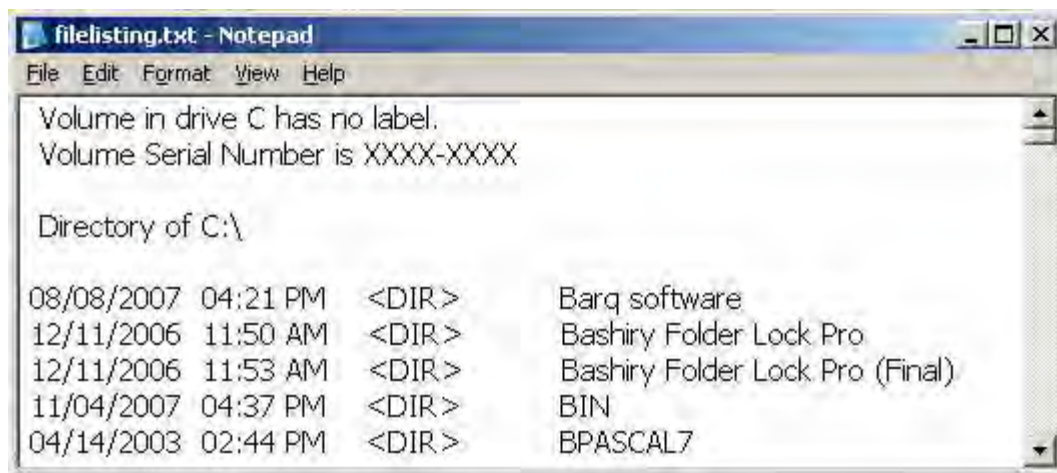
filelisting.txt - Notepad

File Edit Format View Help

Volume in drive C has no label.
Volume Serial Number is XXXX-XXXX

Directory of C:\

08/08/2007 04:21 PM <DIR> Barq software
12/11/2006 11:50 AM <DIR> Bashiry Folder Lock Pro
12/11/2006 11:53 AM <DIR> Bashiry Folder Lock Pro (Final)
11/04/2007 04:37 PM <DIR> BIN
04/14/2003 02:44 PM <DIR> BPASCAL7